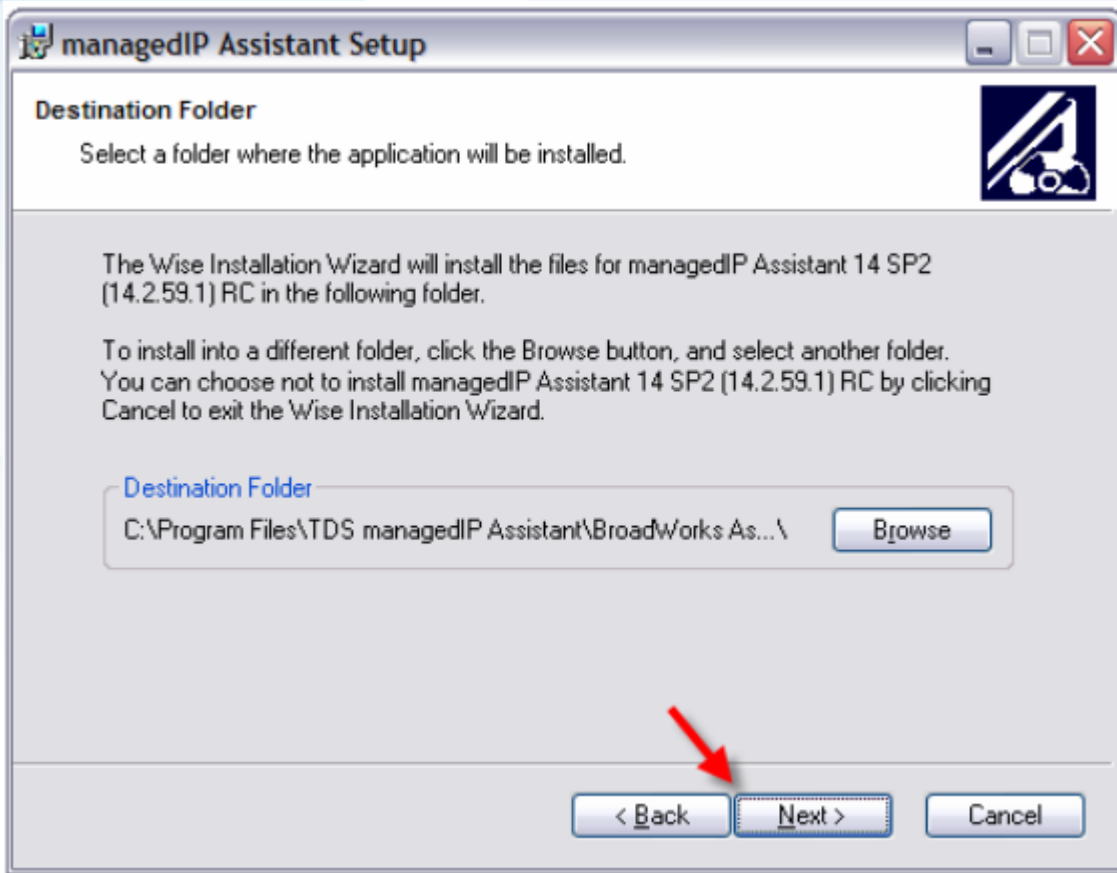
managedIP Assistant Setup

Destination Folder

Select a folder where the application will be installed.

The Wise Installation Wizard will install the files for managedIP Assistant 14 SP2 (14.2.59.1) RC in the following folder.

To install into a different folder, click the Browse button, and select another folder. You can choose not to install managedIP Assistant 14 SP2 (14.2.59.1) RC by clicking Cancel to exit the Wise Installation Wizard.

Destination Folder

C:\Program Files\TDS managedIP Assistant\BroadWorks As...\

Browse

< Back

Next >

Cancel